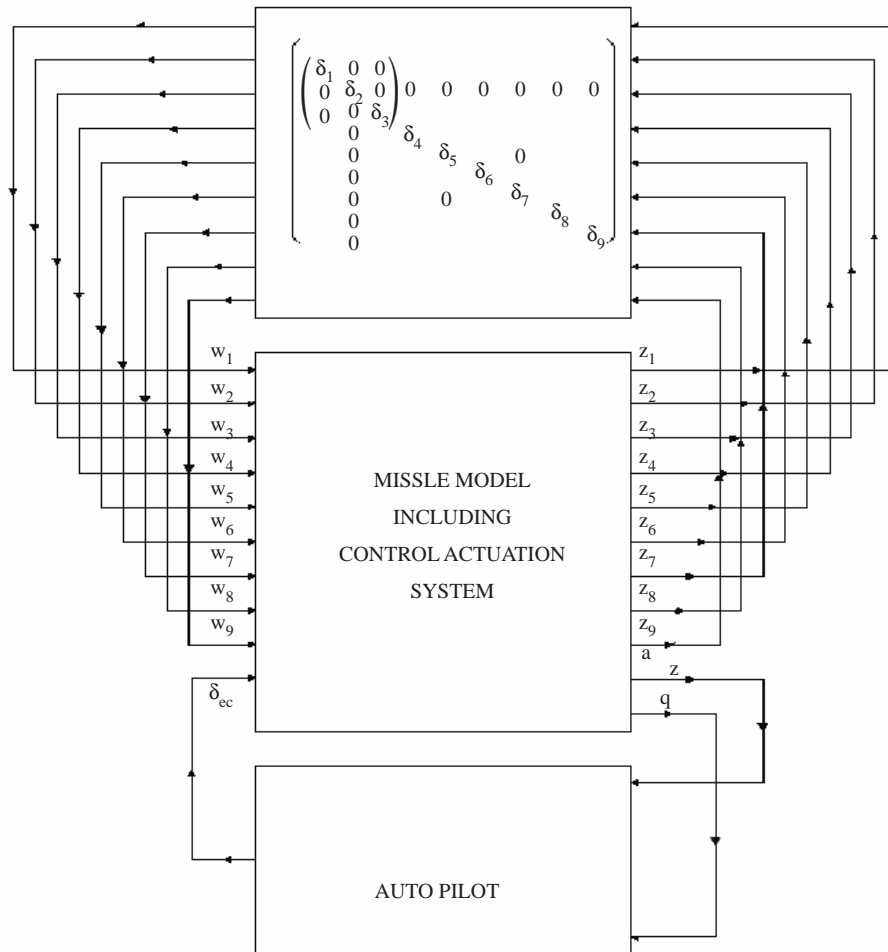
$\begin{pmatrix} \delta_1 & 0 & 0 \\ 0 & \delta_2 & 0 \\ 0 & 0 & \delta_3 \end{pmatrix}$ 0 0 0 0 0 0
0 $\delta_4$
0 $\delta_5$ 0
0 $\delta_6$
0 0 $\delta_7$
0 $\delta_8$
0 $\delta_9$

$w_1$
$w_2$
$w_3$
$w_4$
$w_5$
$w_6$
$w_7$
$w_8$
$w_9$
$\delta_{ec}$

MISSLE MODEL INCLUDING CONTROL ACTUATION SYSTEM

$z_1$
$z_2$
$z_3$
$z_4$
$z_5$
$z_6$
$z_7$
$z_8$
$z_9$
a
z
q

AUTO PILOT